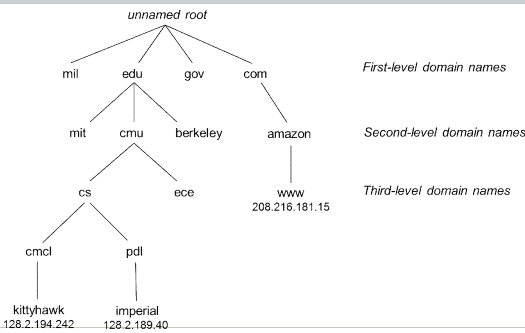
unnamed root

mil edu gov com

First-level domain names

mit cmu berkeley amazon

Second-level domain names

cs ece www 208.216.181.15

Third-level domain names

cmcl pdl

kittyhawk 128.2.194.242

imperial 128.2.189.40